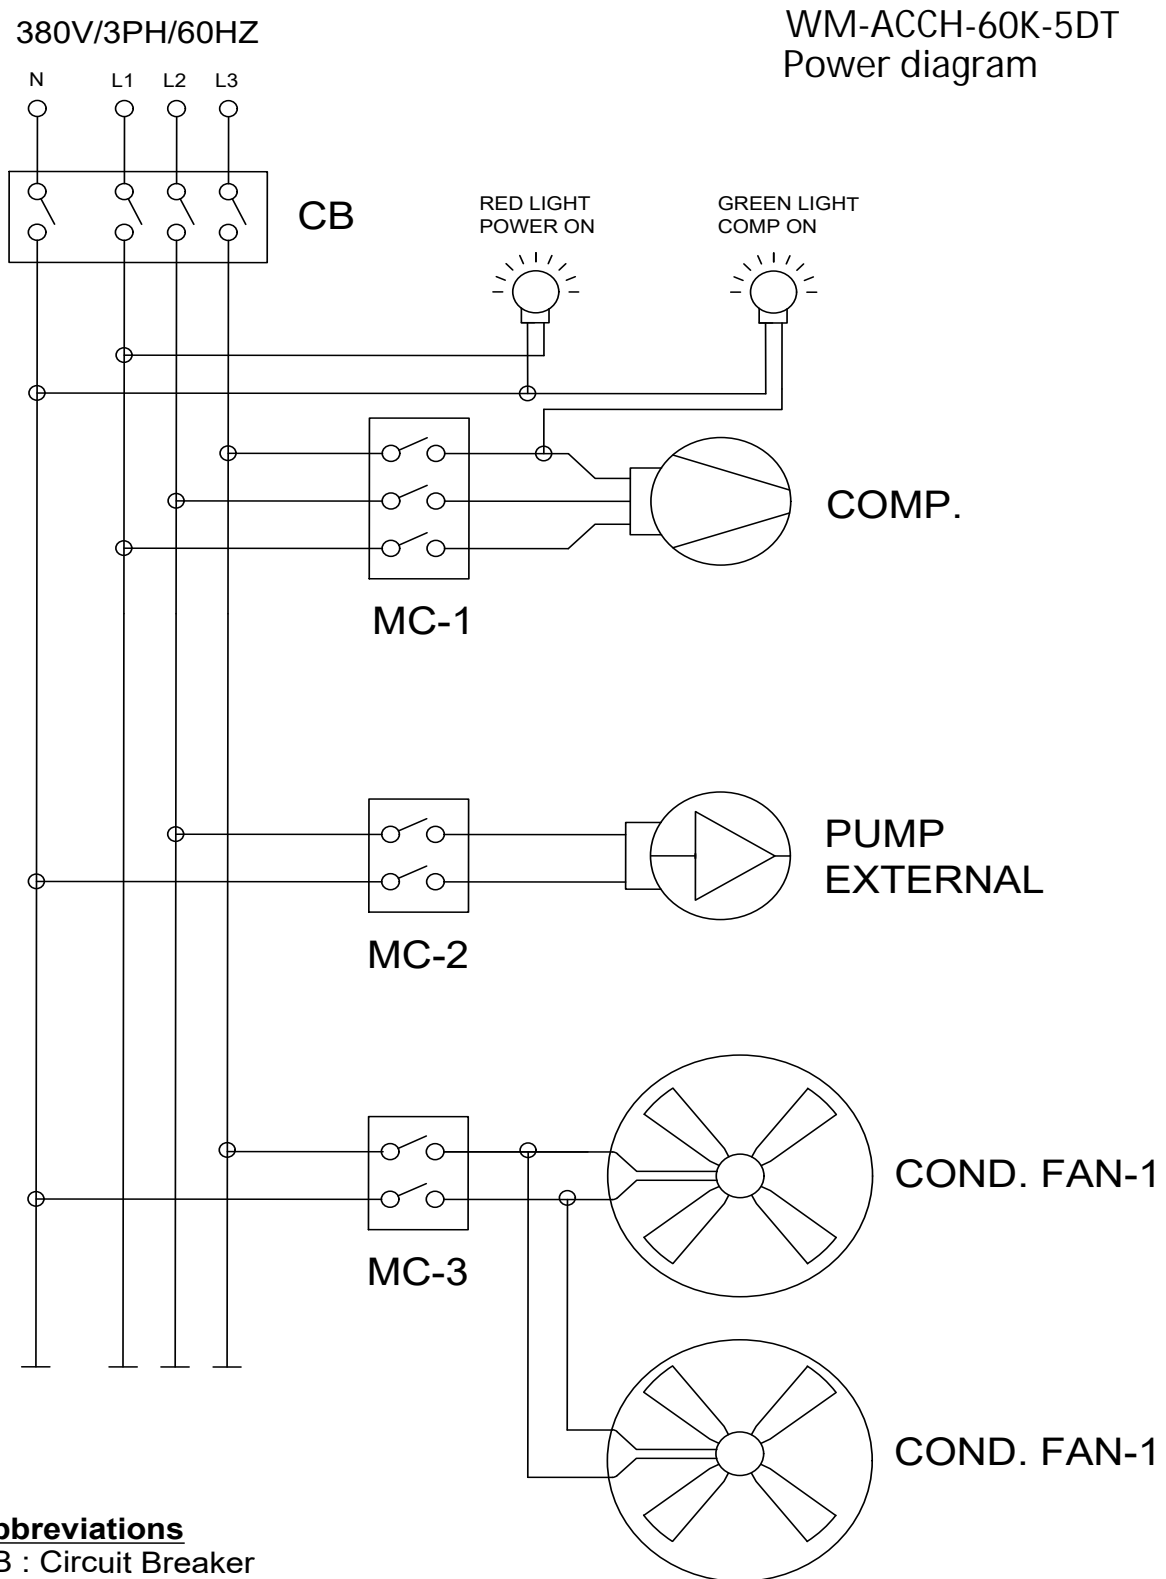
380V/3PH/60HZ

WM-ACCH-60K-5DT
Power diagram

N L1 L2 L3

CB

RED LIGHT
POWER ON

GREEN LIGHT
COMP ON

COMP.

MC-1

PUMP
EXTERNAL

MC-2

COND. FAN-1

MC-3

COND. FAN-1

bbreviations
B : Circuit Breaker